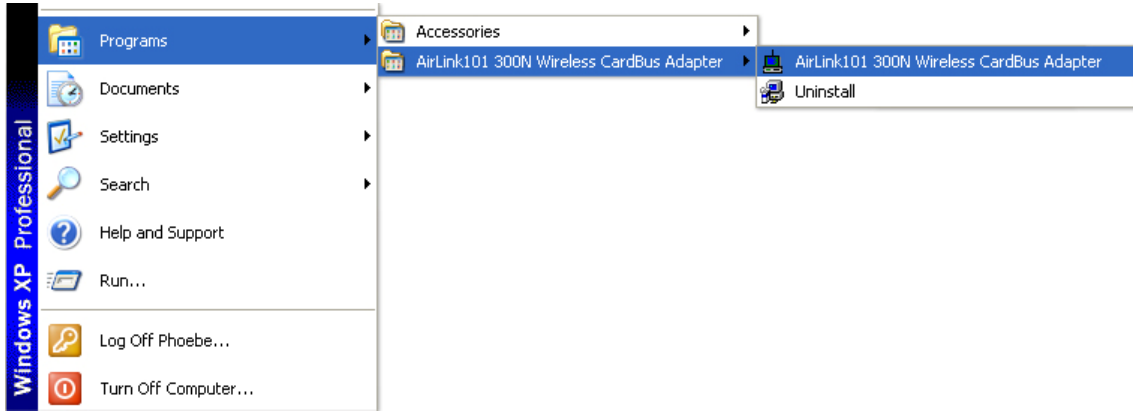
Windows XP Professional

Programs
Documents
Settings
Search
Help and Support
Run...
Log Off Phoebe...
Turn Off Computer...

Accessories
AirLink101 300N Wireless CardBus Adapter

AirLink101 300N Wireless CardBus Adapter
Uninstall